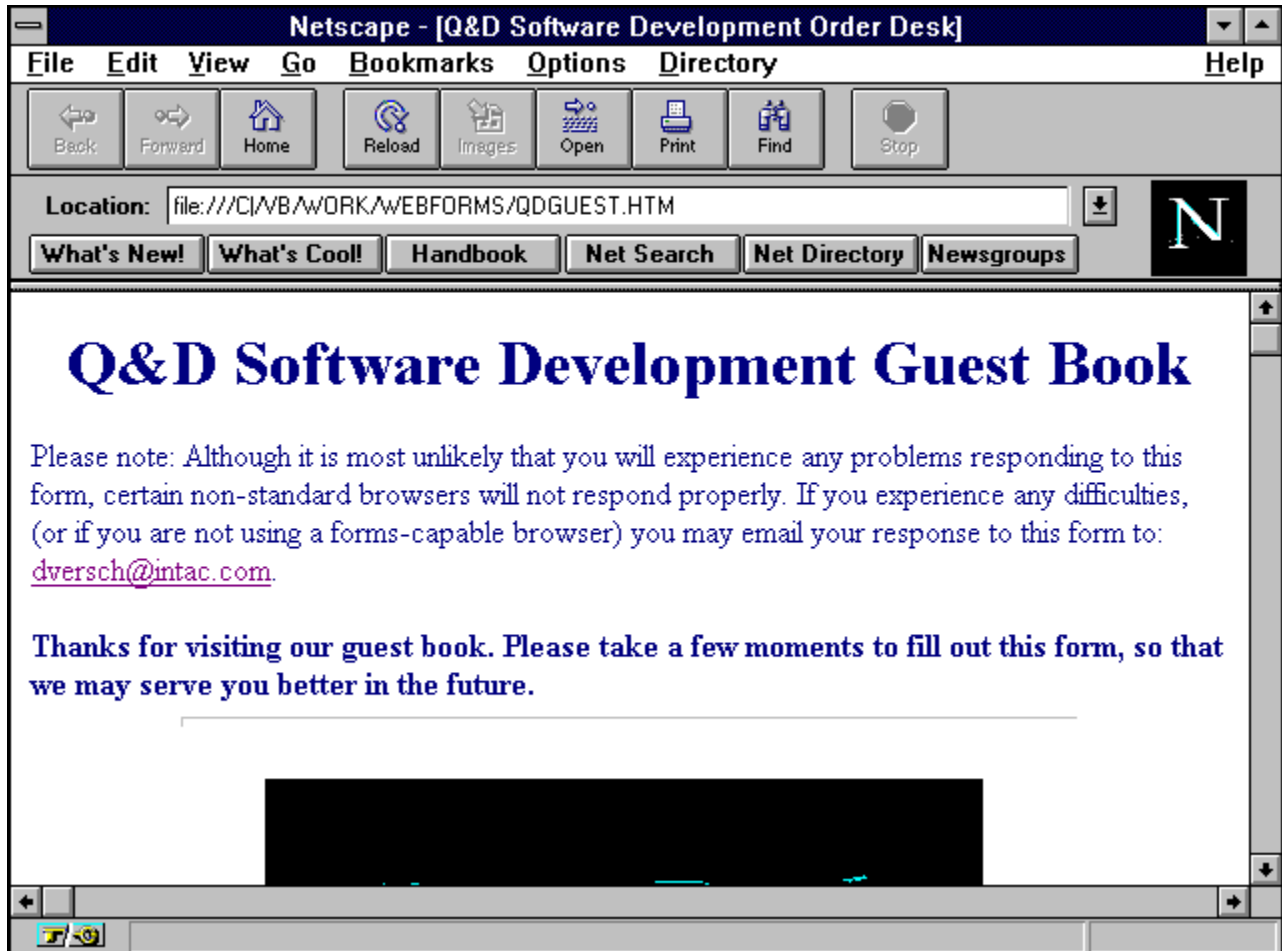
Netscape - [Q&D Software Development Order Desk]

File Edit View Go Bookmarks Options Directory Help

Back Forward Home Reload Images Open Print Find Stop

Location: file:///C|/VB/WORK/WEBFORMS/QDGUEST.HTM

What's New! What's Cool! Handbook Net Search Net Directory Newsgroups

N

Q&D Software Development Guest Book

Please note: Although it is most unlikely that you will experience any problems responding to this form, certain non-standard browsers will not respond properly. If you experience any difficulties, (or if you are not using a forms-capable browser) you may email your response to this form to: dversch@intac.com.

Thanks for visiting our guest book. Please take a few moments to fill out this form, so that we may serve you better in the future.